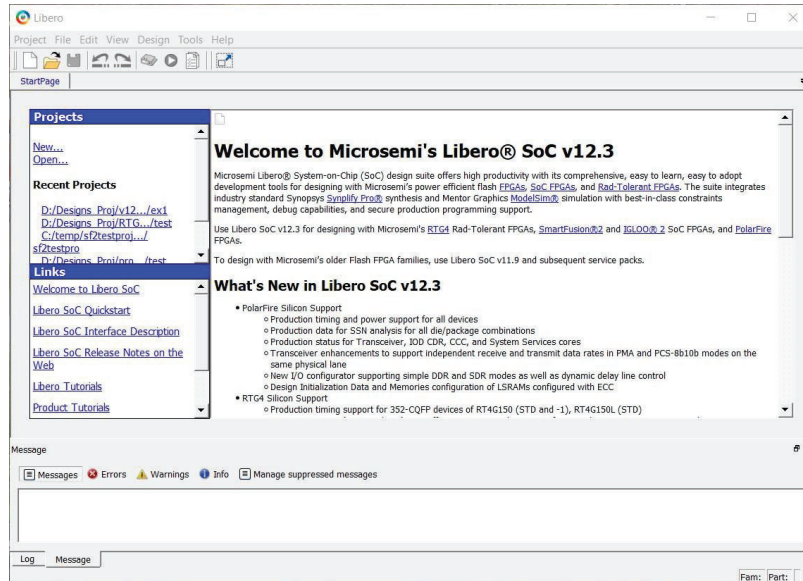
Libero

Project File Edit View Design Tools Help

StartPage

Projects

New...
Open...

Recent Projects

D:/Designs_Proj/v12.../ex1
D:/Designs_Proj/RTG.../test
C:/temp/sf2testproj.../sf2testpro
D:/Designs_Proj/pro.../test

Links

Welcome to Libero SoC

Libero SoC Quickstart

Libero SoC Interface Description

Libero SoC Release Notes on the Web

Libero Tutorials

Product Tutorials

Welcome to Microsemi's Libero® SoC v12.3

Microsemi Libero® System-on-Chip (SoC) design suite offers high productivity with its comprehensive, easy to learn, easy to adopt development tools for designing with Microsemi's power efficient flash FPGAs, SoC FPGAs, and Rad-Tolerant FPGAs. The suite integrates industry standard Synopsys Synplify Pro® synthesis and Mentor Graphics ModelSim® simulation with best-in-class constraints management, debug capabilities, and secure production programming support.

Use Libero SoC v12.3 for designing with Microsemi's RTG4 Rad-Tolerant FPGAs, SmartFusion®2 and IGLOO® 2 SoC FPGAs, and PolarFire FPGAs.

To design with Microsemi's older Flash FPGA families, use Libero SoC v11.9 and subsequent service packs.

What's New in Libero SoC v12.3

• PolarFire Silicon Support
 ◦ Production timing and power support for all devices
 ◦ Production data for SSN analysis for all die/package combinations
 ◦ Production status for Transceiver, IOD CDR, CCC, and System Services cores
 ◦ Transceiver enhancements to support independent receive and transmit data rates in PMA and PCS-8b10b modes on the same physical lane
 ◦ New I/O configurator supporting simple DDR and SDR modes as well as dynamic delay line control
 ◦ Design Initialization Data and Memories configuration of LSRAMs configured with ECC
• RTG4 Silicon Support
 ◦ Production timing support for 352-CQFP devices of RT4G150 (STD and -1), RT4G150L (STD)

Message

Messages Errors Warnings Info Manage suppressed messages

Log Message

Fam: Part: